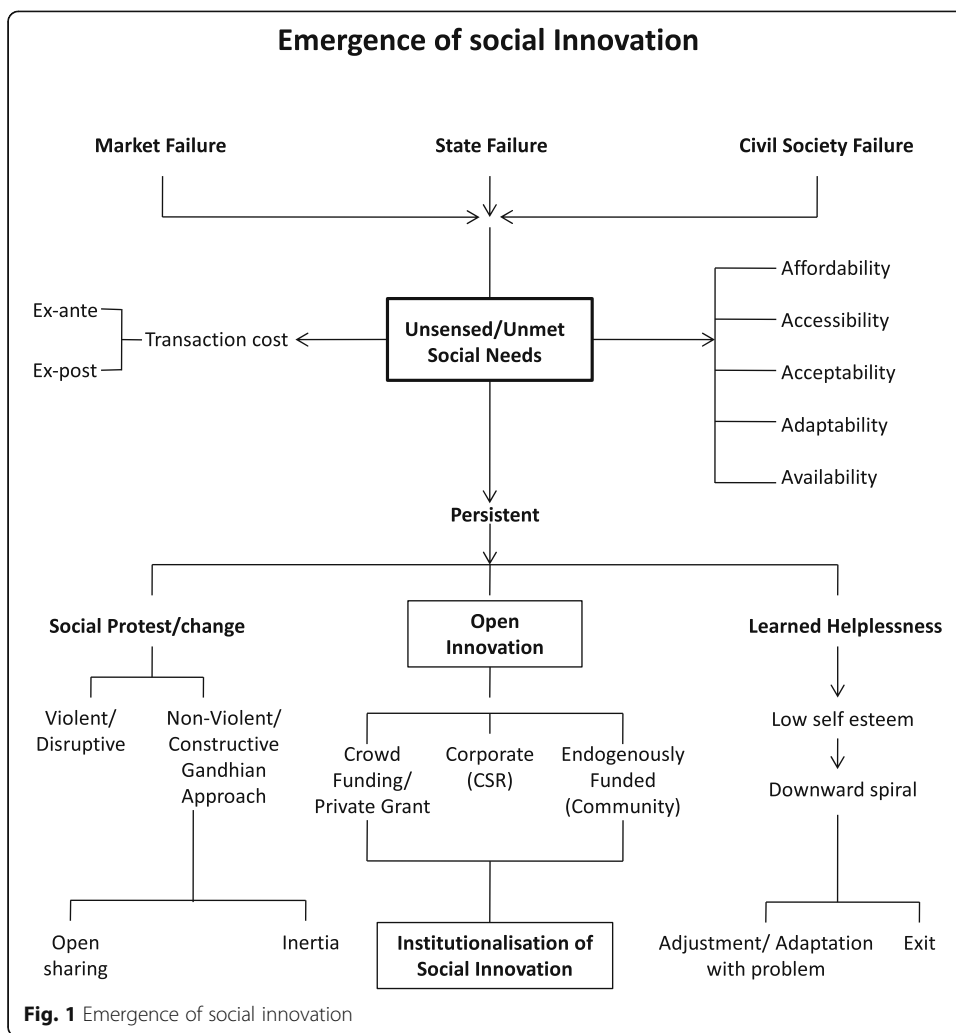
Emergence of social Innovation

Market Failure

State Failure

Civil Society Failure

Ex-ante

Ex-post

Transaction cost

Unsensed/Unmet Social Needs

Affordability

Accessibility

Acceptability

Adaptability

Availability

Persistent

Social Protest/change

Open Innovation

Learned Helplessness

Violent/ Disruptive

Non-Violent/ Constructive Gandhian Approach

Crowd Funding/ Private Grant

Corporate (CSR)

Endogenously Funded (Community)

Low self esteem

Downward spiral

Open sharing

Inertia

Institutionalisation of Social Innovation

Adjustment/ Adaptation with problem

Exit

Fig. 1 Emergence of social innovation